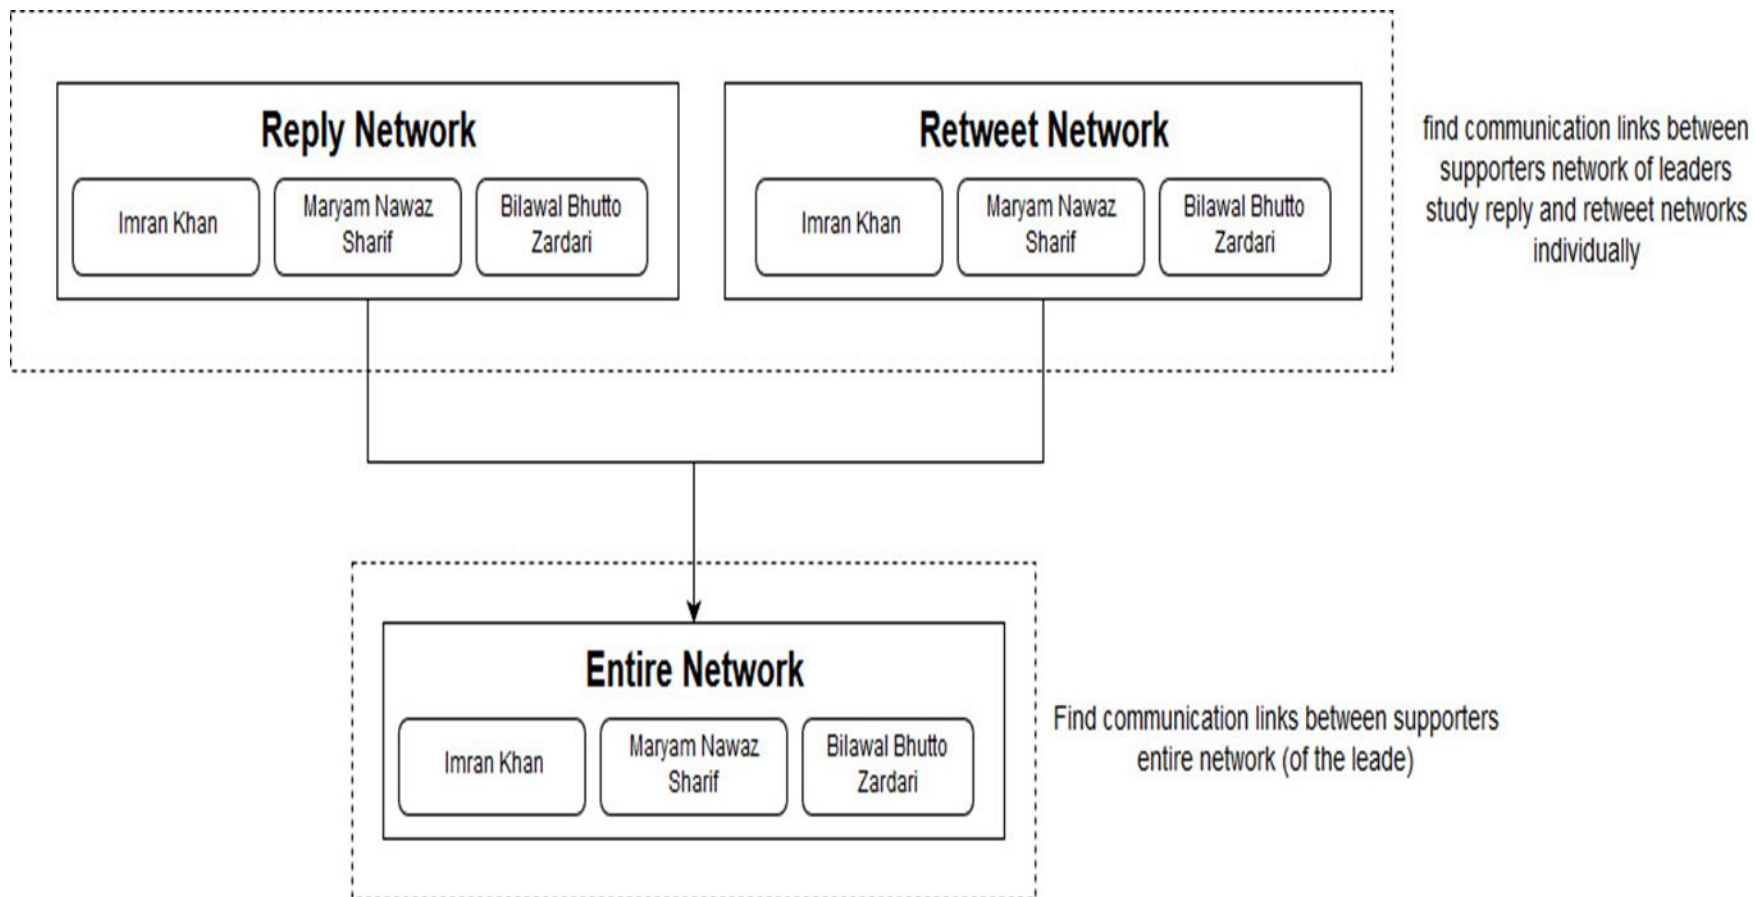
Reply Network

Imran Khan

Maryam Nawaz Sharif

Bilawal Bhutto Zardari

Retweet Network

Imran Khan

Maryam Nawaz Sharif

Bilawal Bhutto Zardari

find communication links between supporters network of leaders study reply and retweet networks individually

Entire Network

Imran Khan

Maryam Nawaz Sharif

Bilawal Bhutto Zardari

Find communication links between supporters entire network (of the leade)